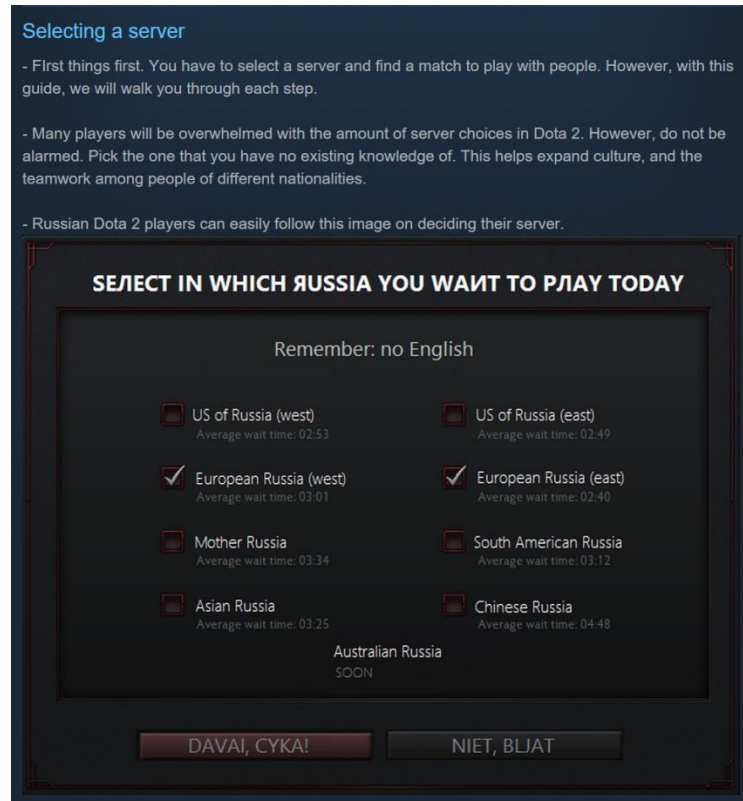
Selecting a server

- FIrst things first. You have to select a server and find a match to play with people. However, with this guide, we will walk you through each step.

- Many players will be overwhelmed with the amount of server choices in Dota 2. However, do not be alarmed. Pick the one that you have no existing knowledge of. This helps expand culture, and the teamwork among people of different nationalities.

- Russian Dota 2 players can easily follow this image on deciding their server.

SEЛECT IN WHICH ЯUSSIA YOU WAИT TO PЛAY TODAY

Remember: no English

US of Russia (west)
Average wait time: 02:53

US of Russia (east)
Average wait time: 02:49

European Russia (west)
Average wait time: 03:01

European Russia (east)
Average wait time: 02:40

Mother Russia
Average wait time: 03:34

South American Russia
Average wait time: 03:12

Asian Russia
Average wait time: 03:25

Chinese Russia
Average wait time: 04:48

Australian Russia
SOON

DAVAI, CYKA!

NIET, BLJAT